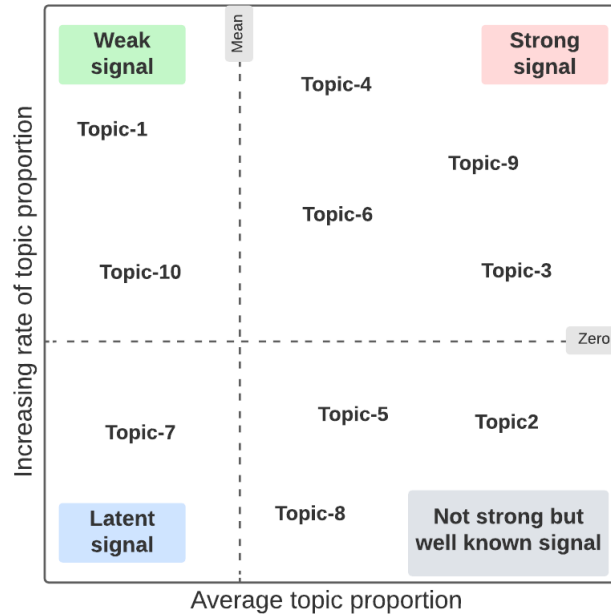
Weak signal

Mean

Strong signal

Topic-4

Topic-1

Topic-9

Topic-6

Topic-10

Topic-3

Zero

Topic-5

Topic2

Topic-7

Latent signal

Topic-8

Not strong but well known signal

Increasing rate of topic proportion

Average topic proportion